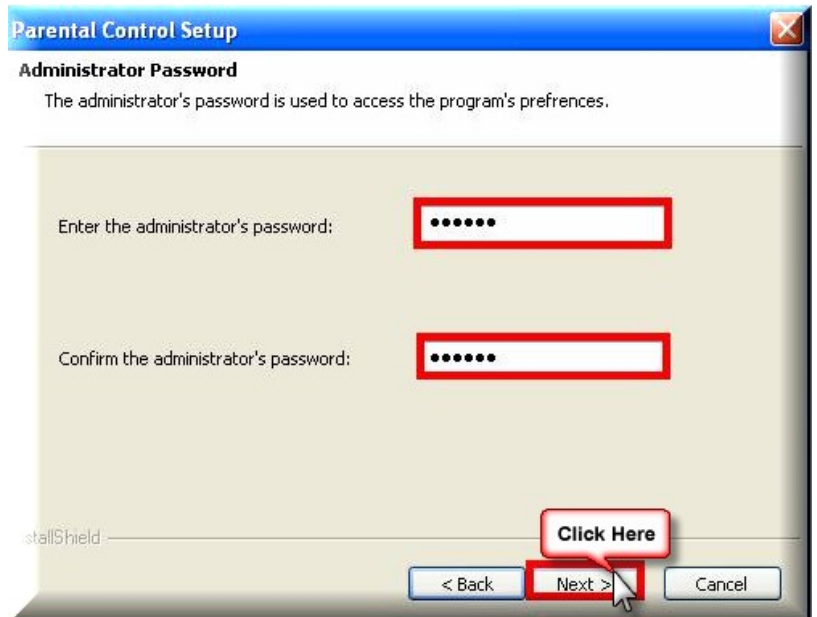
Parental Control Setup

Administrator Password

The administrator's password is used to access the program's prefrences.

Enter the administrator's password: ••••••

Confirm the administrator's password: ••••••

stallShield

Click Here

< Back

Next >

Cancel